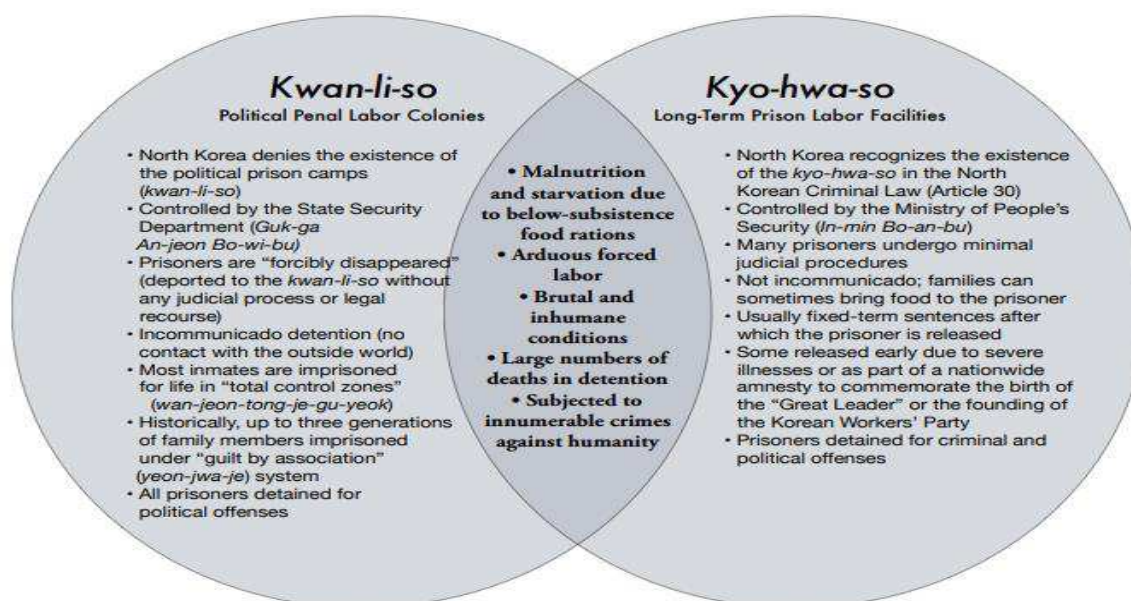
Kwan-li-so
Political Penal Labor Colonies

• North Korea denies the existence of the political prison camps (kwan-li-so)
• Controlled by the State Security Department (Guk-ga An-jeon Bo-wi-bu)
• Prisoners are "forcibly disappeared" (deported to the kwan-li-so without any judicial process or legal recourse)
• Incommunicado detention (no contact with the outside world)
• Most inmates are imprisoned for life in "total control zones" (wan-jeon-tong-je-gu-yeok)
• Historically, up to three generations of family members imprisoned under "guilt by association" (yeon-jwa-je) system
• All prisoners detained for political offenses

• Malnutrition and starvation due to below-subsistence food rations
• Arduous forced labor
• Brutal and inhumane conditions
• Large numbers of deaths in detention
• Subjected to innumerable crimes against humanity

Kyo-hwa-so
Long-Term Prison Labor Facilities

• North Korea recognizes the existence of the kyo-hwa-so in the North Korean Criminal Law (Article 30)
• Controlled by the Ministry of People's Security (In-min Bo-an-bu)
• Many prisoners undergo minimal judicial procedures
• Not incommunicado; families can sometimes bring food to the prisoner
• Usually fixed-term sentences after which the prisoner is released
• Some released early due to severe illnesses or as part of a nationwide amnesty to commemorate the birth of the "Great Leader" or the founding of the Korean Workers' Party
• Prisoners detained for criminal and political offenses